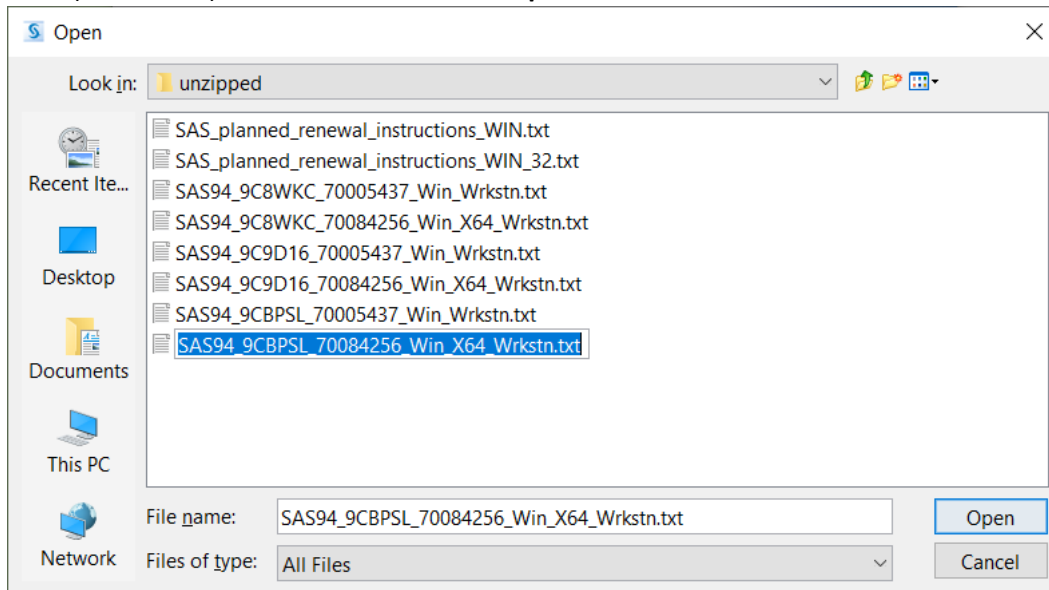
Open

Look in: unzipped

Recent Ite...
Desktop
Documents
This PC
Network

SAS_planned_renewal_instructions_WIN.txt
SAS_planned_renewal_instructions_WIN_32.txt
SAS94_9C8WKC_70005437_Win_Wrkstn.txt
SAS94_9C8WKC_70084256_Win_X64_Wrkstn.txt
SAS94_9C9D16_70005437_Win_Wrkstn.txt
SAS94_9C9D16_70084256_Win_X64_Wrkstn.txt
SAS94_9CBPSL_70005437_Win_Wrkstn.txt
SAS94_9CBPSL_70084256_Win_X64_Wrkstn.txt

File name: SAS94_9CBPSL_70084256_Win_X64_Wrkstn.txt
Files of type: All Files

Open
Cancel